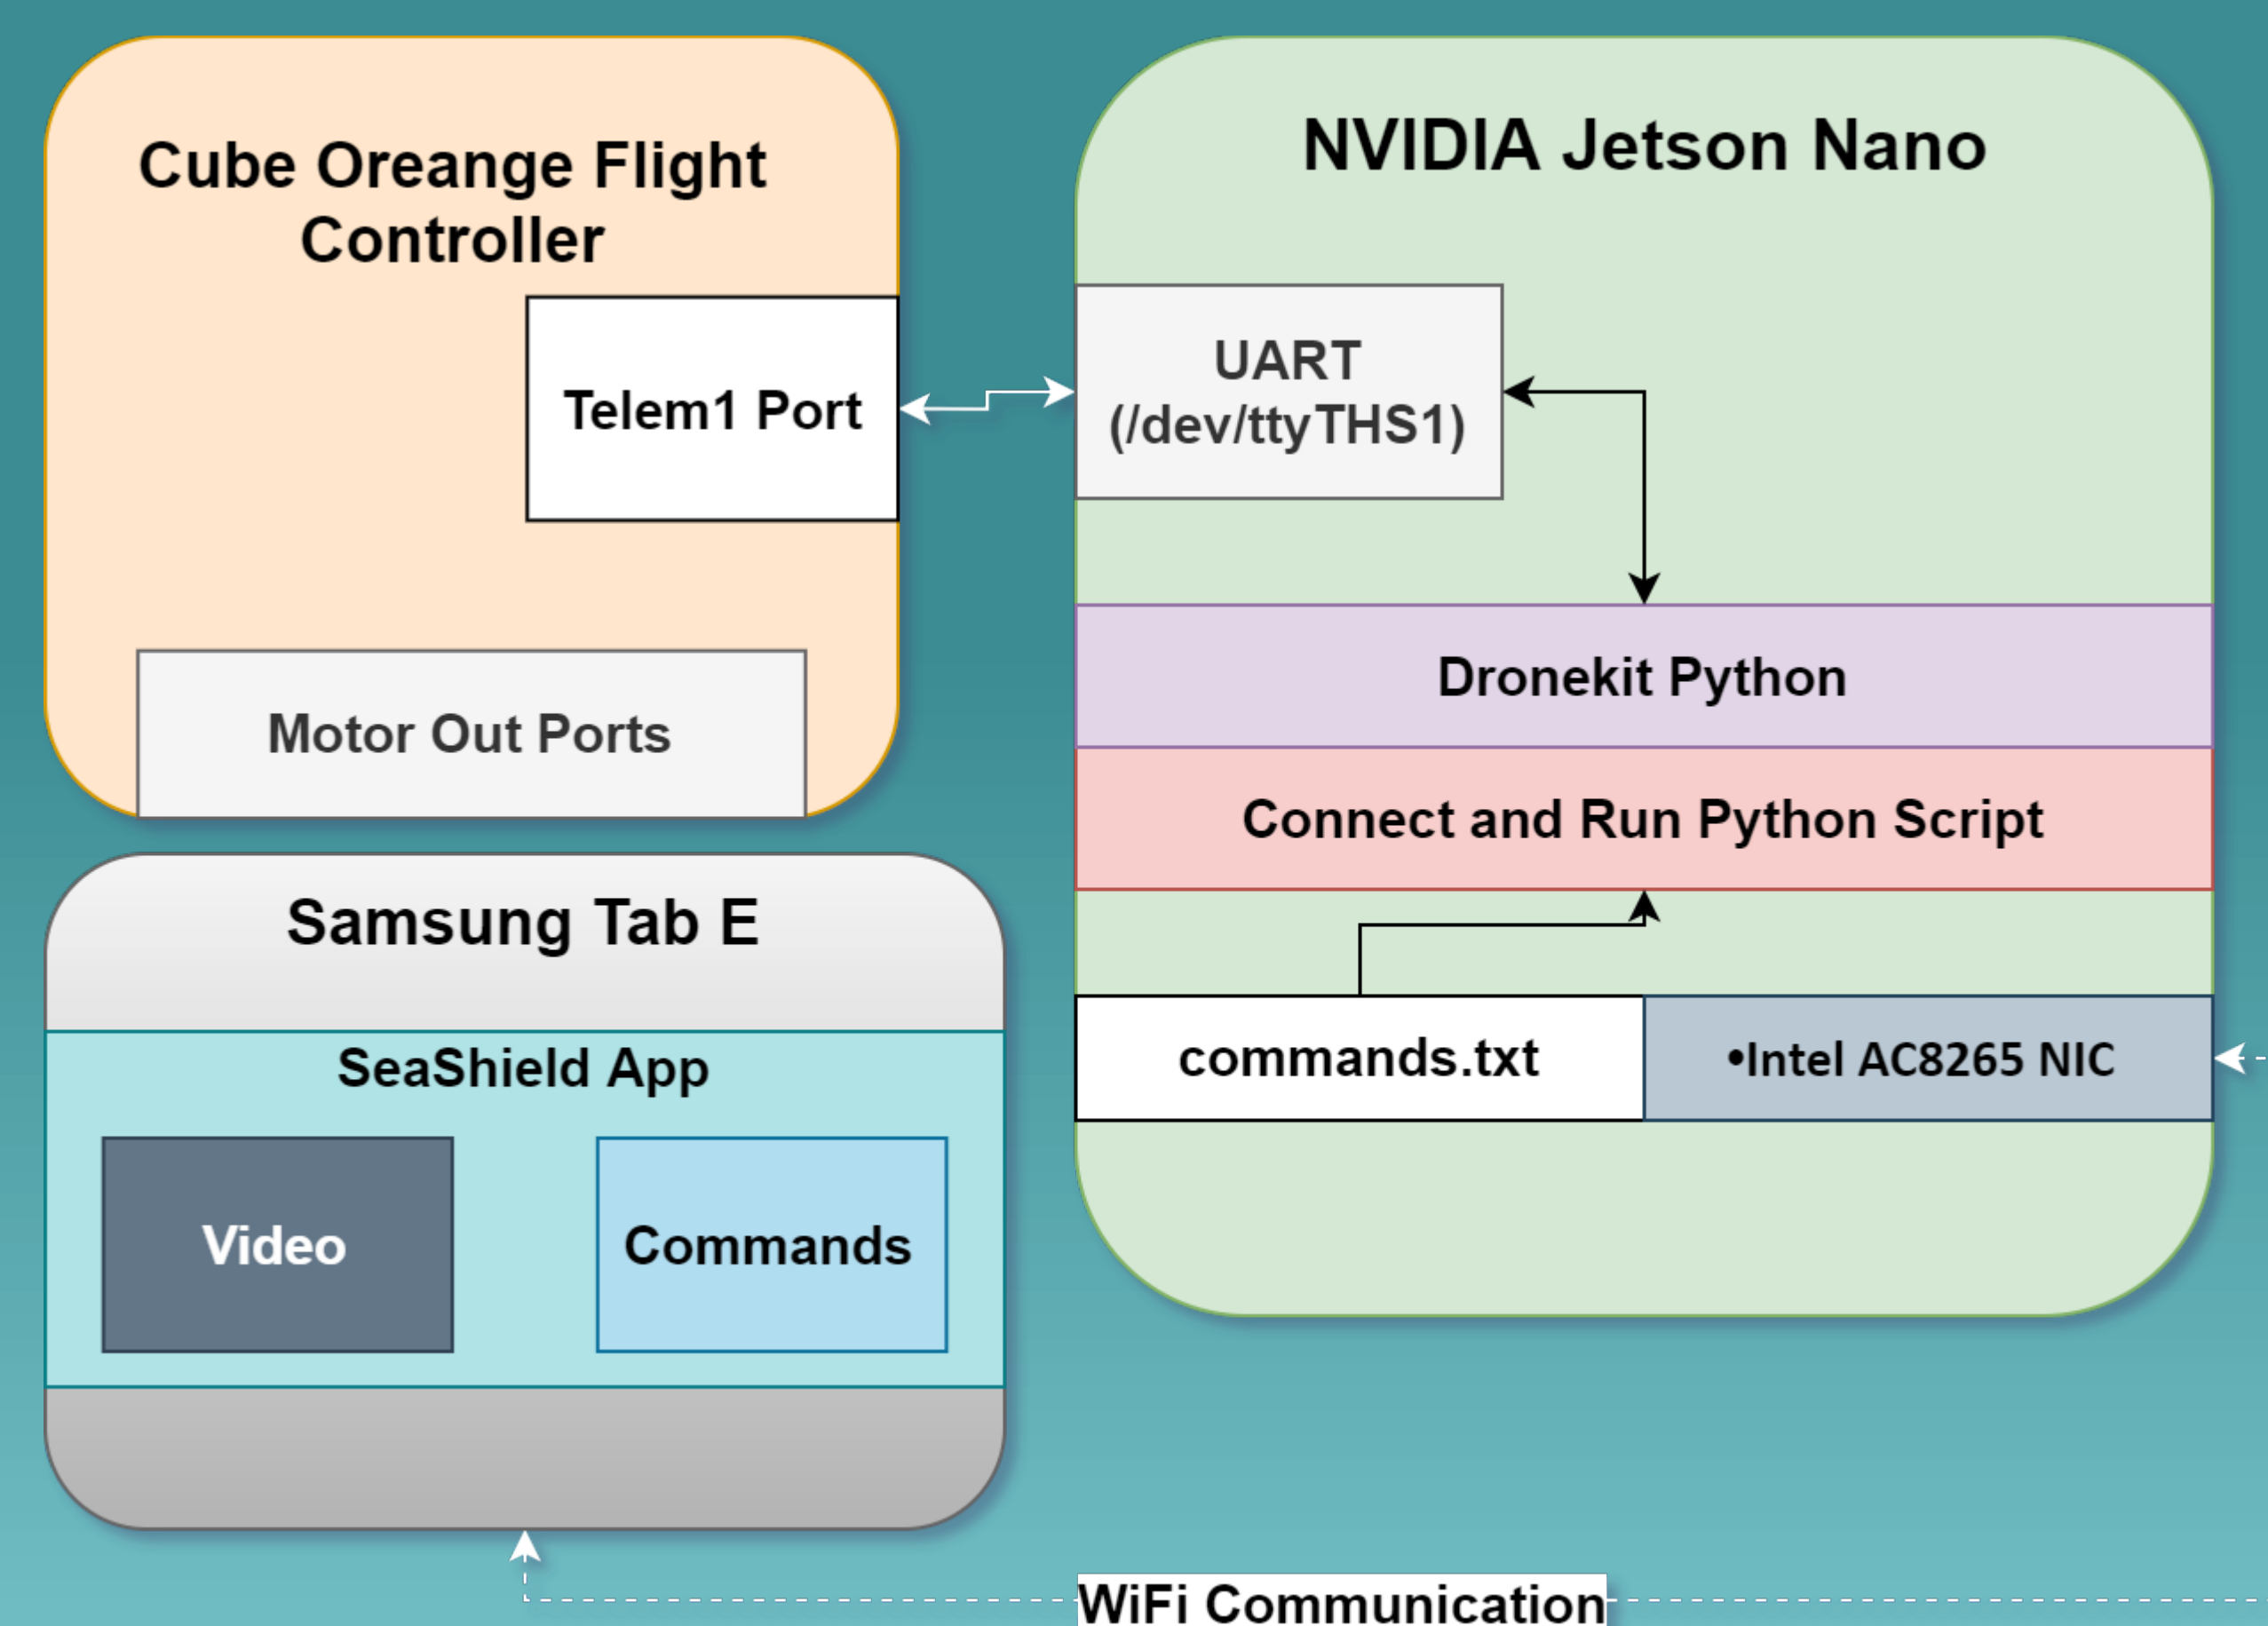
Cube Oreange Flight Controller

Telem1 Port

Motor Out Ports

NVIDIA Jetson Nano

UART (/dev/ttyTHS1)

Dronekit Python

Connect and Run Python Script

commands.txt

•Intel AC8265 NIC

Samsung Tab E

SeaShield App

Video

Commands

WiFi Communication